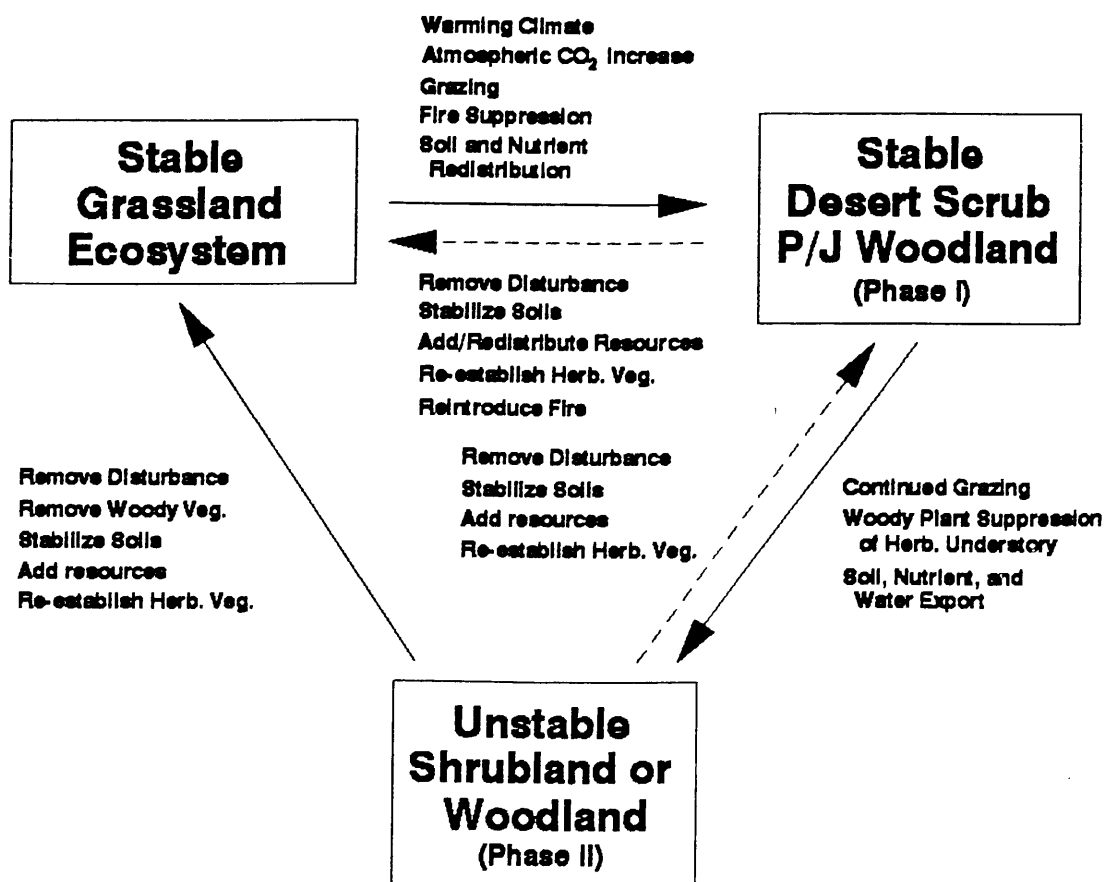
Warming Climate
Atmospheric $CO_2$ Increase
Grazing
Fire Suppression
Soil and Nutrient Redistribuion

Stable Grassland Ecosystem

Stable Desert Scrub P/J Woodland (Phase I)

Remove Disturbance
Stabilize Soils
Add/Redistribute Resources
Re-establish Herb. Veg.
Reintroduce Fire

Remove Disturbance
Remove Woody Veg.
Stabilize Soils
Add resources
Re-establish Herb. Veg.

Remove Disturbance
Stabilize Soils
Add resources
Re-establish Herb. Veg.

Continued Grazing
Woody Plant Suppression of Herb. Understory
Soil, Nutrient, and Water Export

Unstable Shrubland or Woodland (Phase II)